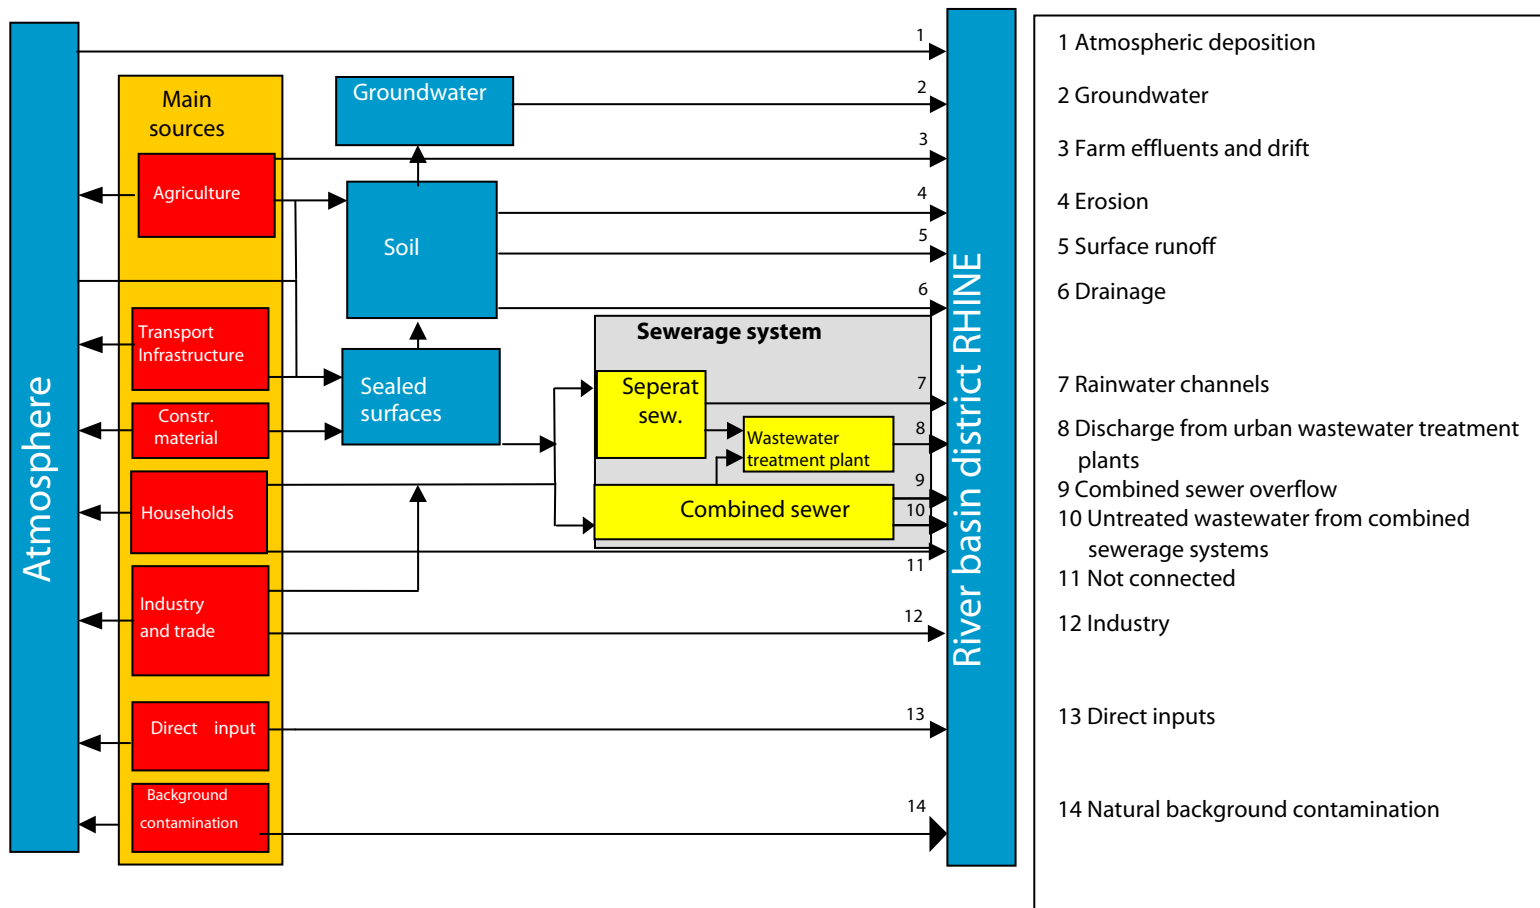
Atmosphere

Main sources

Agriculture

Transport Infrastructure

Constr. material

Households

Industry and trade

Direct input

Background contamination

Groundwater

Soil

Sealed surfaces

Sewerage system

Seperat sew.

Wastewater treatment plant

Combined sewer

1
2
3
4
5
6
7
8
9
10
11
12
13
14

River basin district RHINE

1 Atmospheric deposition

2 Groundwater

3 Farm effluents and drift

4 Erosion

5 Surface runoff

6 Drainage

7 Rainwater channels

8 Discharge from urban wastewater treatment plants

9 Combined sewer overflow

10 Untreated wastewater from combined sewerage systems

11 Not connected

12 Industry

13 Direct inputs

14 Natural background contamination